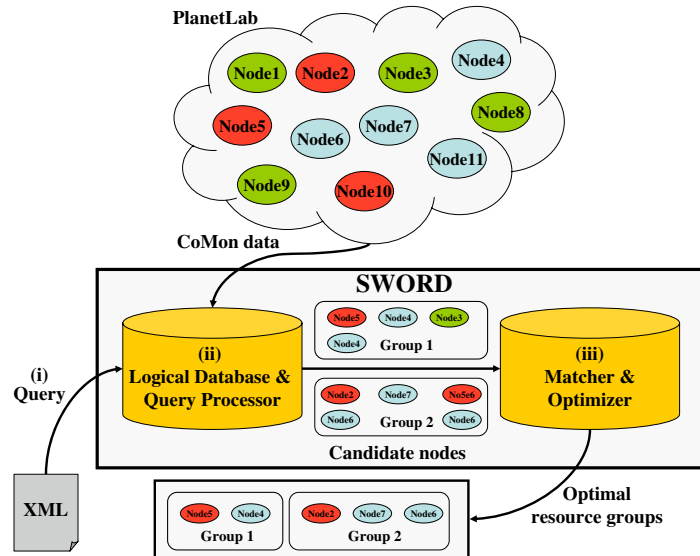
PlanetLab

Node1
Node2
Node3
Node4
Node5
Node6
Node7
Node8
Node9
Node10
Node11

CoMon data

SWORD

(ii)
Logical Database &
Query Processor

Node5
Node4
Node3
Node4
Group 1

Node2
Node7
No5e6
Node6
Node6
Group 2

Candidate nodes

(iii)
Matcher &
Optimizer

(i)
Query

XML

Node5
Node4
Group 1

Node2
Node7
Node6
Group 2

Optimal
resource groups